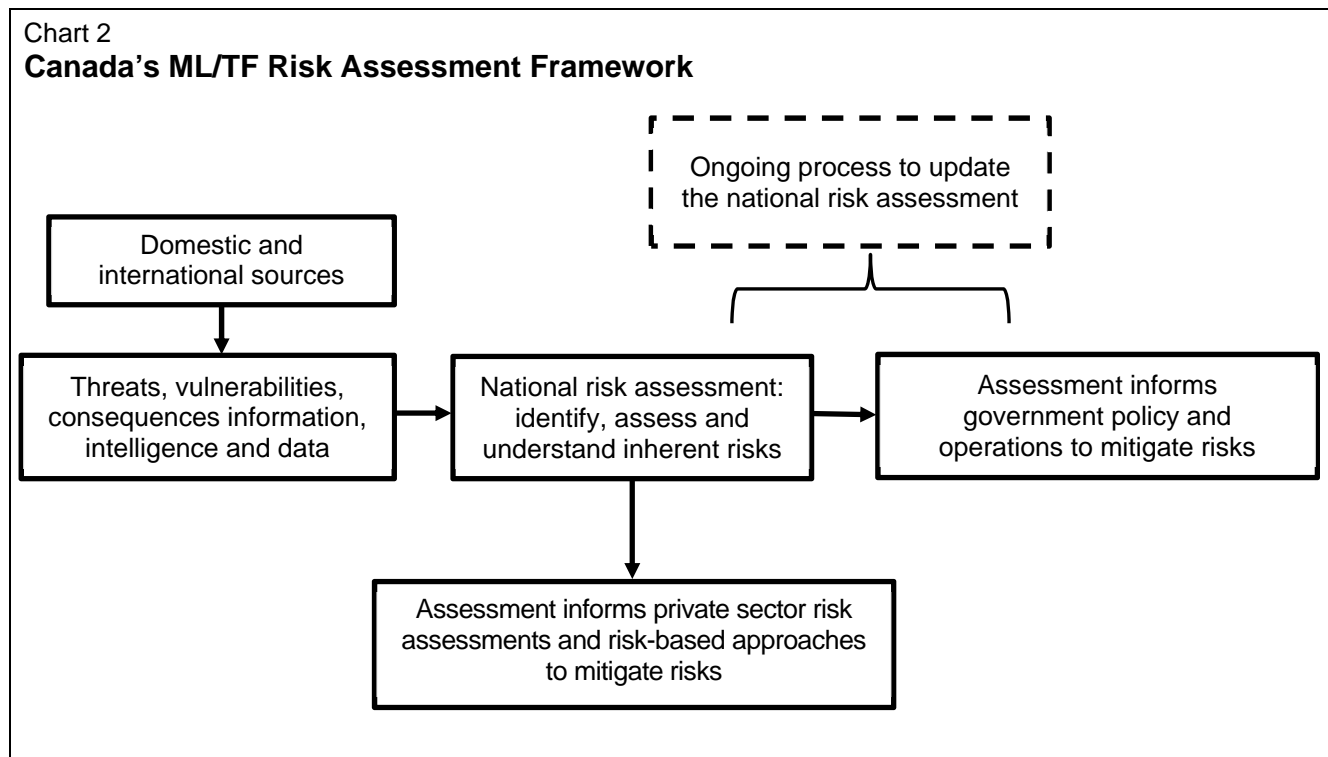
Chart 2
**Canada's ML/TF Risk Assessment Framework**

Ongoing process to update the national risk assessment

Domestic and international sources

Threats, vulnerabilities, consequences information, intelligence and data

National risk assessment: identify, assess and understand inherent risks

Assessment informs government policy and operations to mitigate risks

Assessment informs private sector risk assessments and risk-based approaches to mitigate risks